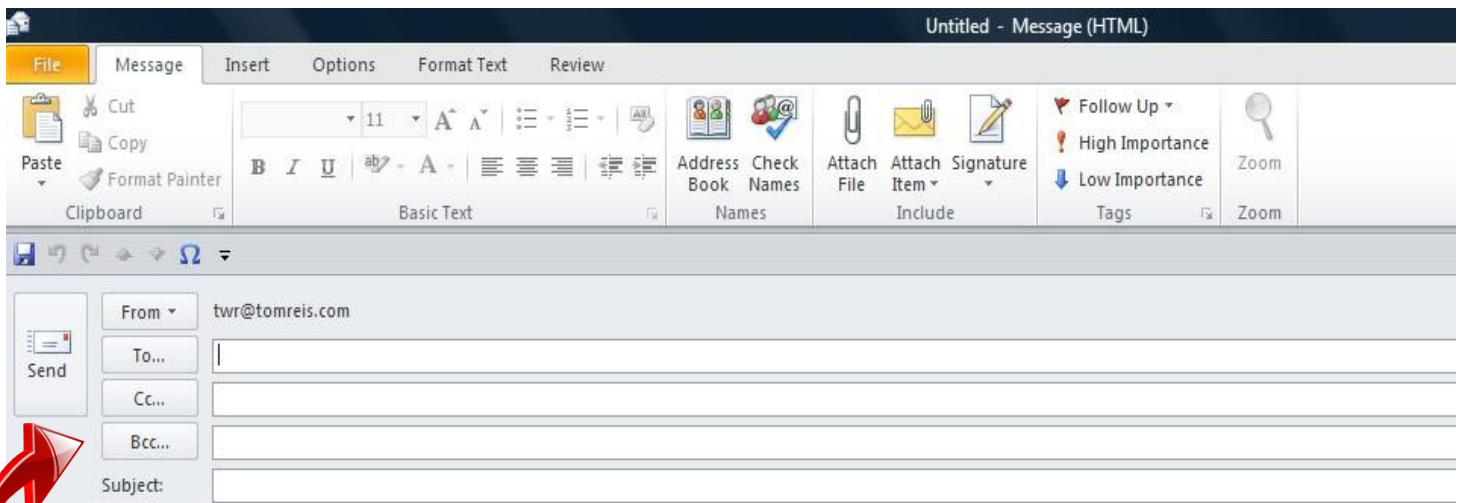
Untitled - Message (HTML)

File
Message
Insert
Options
Format Text
Review

Paste
Cut
Copy
Format Painter
Clipboard

11
B I U
Basic Text

Address Book
Check Names
Names

Attach File
Attach Item
Signature
Include

Follow Up
High Importance
Low Importance
Tags

Zoom
Zoom

Send
From
twr@tomreis.com
To...
Cc...
Bcc...
Subject: